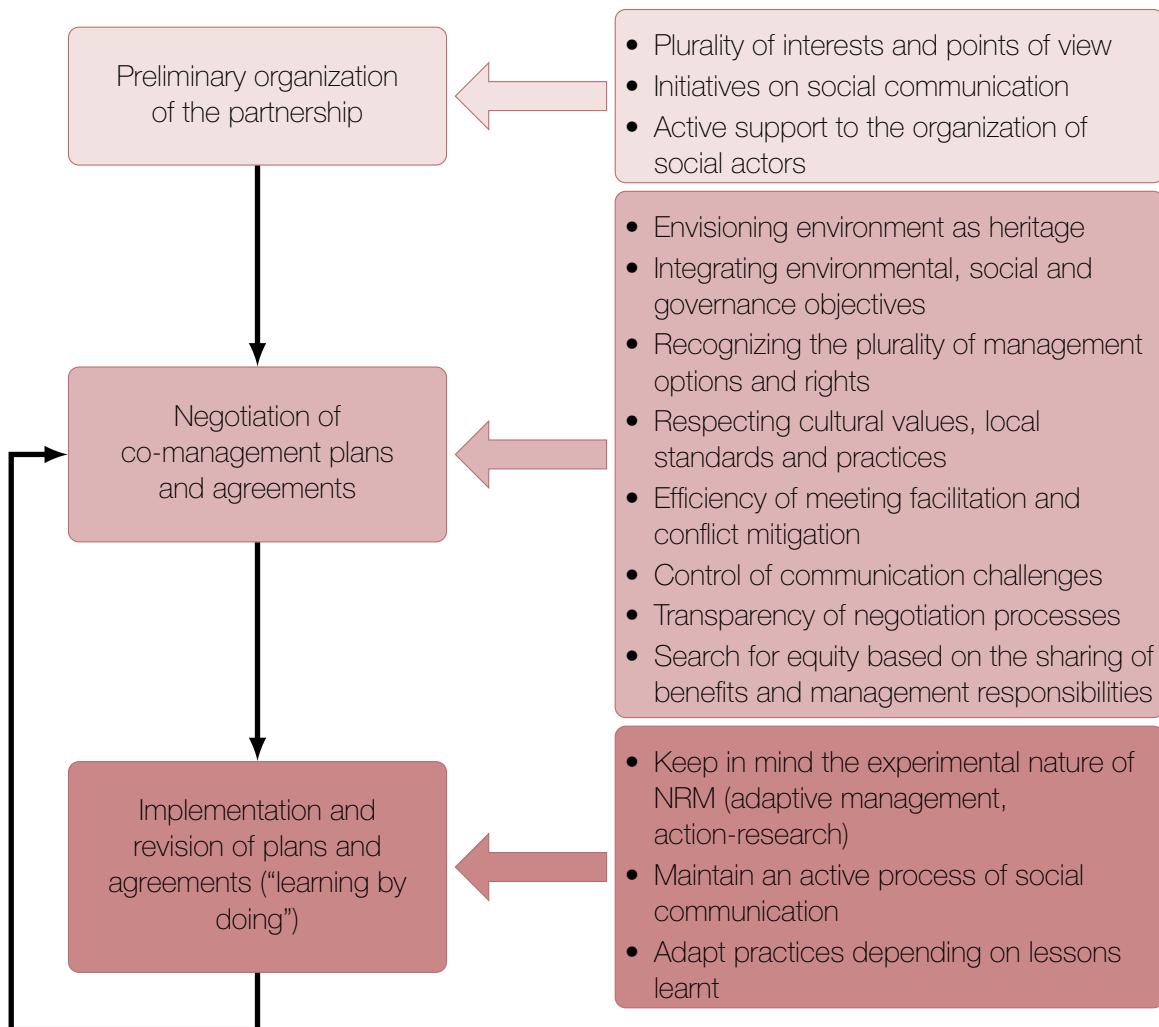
Preliminary organization of the partnership

• Plurality of interests and points of view
• Initiatives on social communication
• Active support to the organization of social actors

Negotiation of co-management plans and agreements

• Envisioning environment as heritage
• Integrating environmental, social and governance objectives
• Recognizing the plurality of management options and rights
• Respecting cultural values, local standards and practices
• Efficiency of meeting facilitation and conflict mitigation
• Control of communication challenges
• Transparency of negotiation processes
• Search for equity based on the sharing of benefits and management responsibilities

Implementation and revision of plans and agreements ("learning by doing")

• Keep in mind the experimental nature of NRM (adaptive management, action-research)
• Maintain an active process of social communication
• Adapt practices depending on lessons learnt